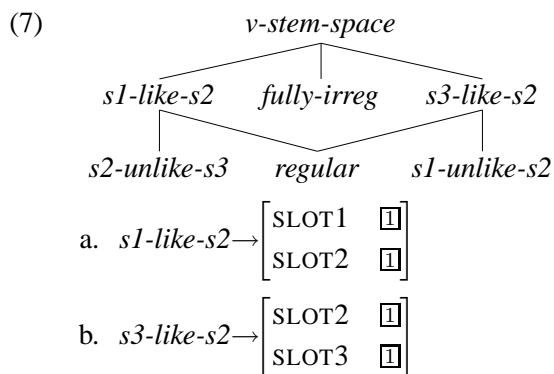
(7) v-stem-space

s1-like-s2 fully-irreg s3-like-s2

s2-unlike-s3 regular s1-unlike-s2

a. s1-like-s2 $\rightarrow \begin{bmatrix} \text{SLOT1} & \boxed{1} \\ \text{SLOT2} & \boxed{1} \end{bmatrix}$

b. s3-like-s2 $\rightarrow \begin{bmatrix} \text{SLOT2} & \boxed{1} \\ \text{SLOT3} & \boxed{1} \end{bmatrix}$